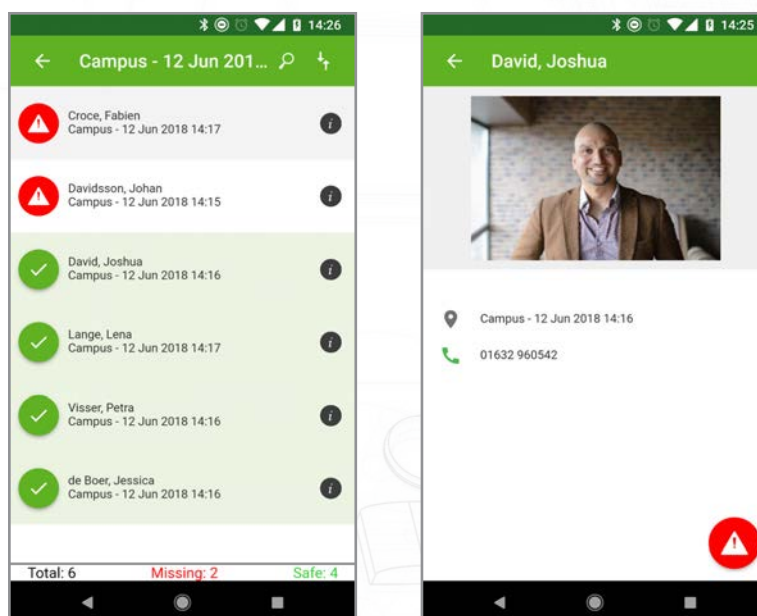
14:26

Campus - 12 Jun 201...

Croce, Fabien
Campus - 12 Jun 2018 14:17

Davidsson, Johan
Campus - 12 Jun 2018 14:15

David, Joshua
Campus - 12 Jun 2018 14:16

Lange, Lena
Campus - 12 Jun 2018 14:17

Visser, Petra
Campus - 12 Jun 2018 14:16

de Boer, Jessica
Campus - 12 Jun 2018 14:16

Total: 6 Missing: 2 Safe: 4

14:25

David, Joshua

Campus - 12 Jun 2018 14:16

01632 960542